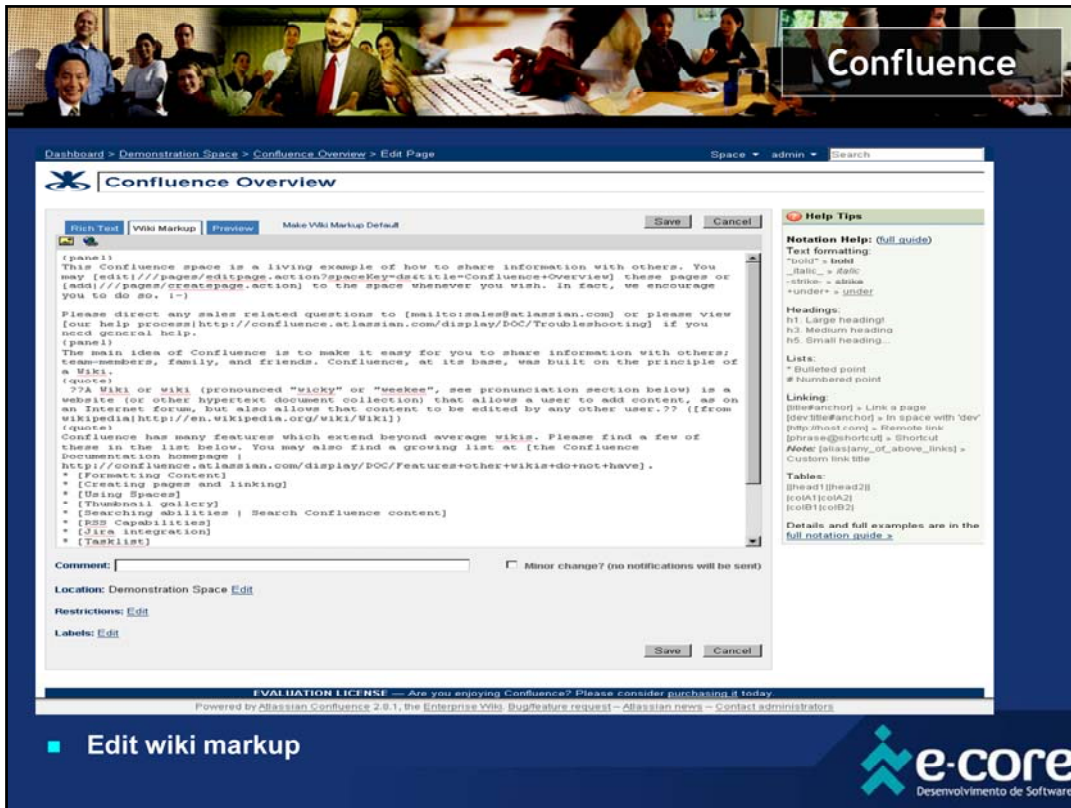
Confluence

Dashboard > Demonstration Space > Confluence Overview > Edit Page

Space ▾ admin ▾ Search

Confluence Overview

Rich Text | Wiki Markup | Preview   Make Wiki Markup Default   Save   Cancel

{panel}
This Confluence space is a living example of how to share information with others. You may [edit|///pages/editpage.action?spaceKey=ds&title=Confluence+Overview] these pages or [add|///pages/createpage.action] to the space whenever you wish. In fact, we encourage you to do so. :-)

Please direct any sales related questions to [mailto:sales@atlassian.com] or please view [our help process|http://confluence.atlassian.com/display/DOC/Troubleshooting] if you need general help.
{panel}
The main idea of Confluence is to make it easy for you to share information with others; team-members, family, and friends. Confluence, at its base, was built on the principle of a Wiki.
{quote}
??A Wiki or wiki (pronounced "wicky" or "weekee", see pronunciation section below) is a website (or other hypertext document collection) that allows a user to add content, as on an Internet forum, but also allows that content to be edited by any other user.?? ([from wikipedia|http://en.wikipedia.org/wiki/Wiki])
{quote}
Confluence has many features which extend beyond average wikis. Please find a few of these in the list below. You may also find a growing list at [the Confluence Documentation homepage | http://confluence.atlassian.com/display/DOC/Features+other+wikis+do+not+have].
* [Formatting Content]
* [Creating pages and linking]
* [Using Spaces]
* [Thumbnail gallery]
* [Searching abilities | Search Confluence content]
* [RSS Capabilities]
* [Jira integration]
* [Tasklist]

Comment:   ☐ Minor change? (no notifications will be sent)

Location: Demonstration Space Edit

Restrictions: Edit

Labels: Edit

Save   Cancel

Help Tips

Notation Help: (full guide)
Text formatting:
*bold* » bold
_italic_ » italic
-strike- » strike
+under+ » under

Headings:
h1. Large heading!
h3. Medium heading
h5. Small heading...

Lists:
* Bulleted point
# Numbered point

Linking:
[title#anchor] » Link a page
[dev:title#anchor] » In space with 'dev'
[http://host.com] » Remote link
[phrase@shortcut] » Shortcut
Note: [alias|any_of_above_links] » Custom link title

Tables:
||head1||head2||
|colA1|colA2|
|colB1|colB2|

Details and full examples are in the full notation guide »

EVALUATION LICENSE — Are you enjoying Confluence? Please consider purchasing it today.
Powered by Atlassian Confluence 2.0.1, the Enterprise Wiki. Bug/feature request – Atlassian news – Contact administrators

Edit wiki markup

e-core
Desenvolvimento de Software